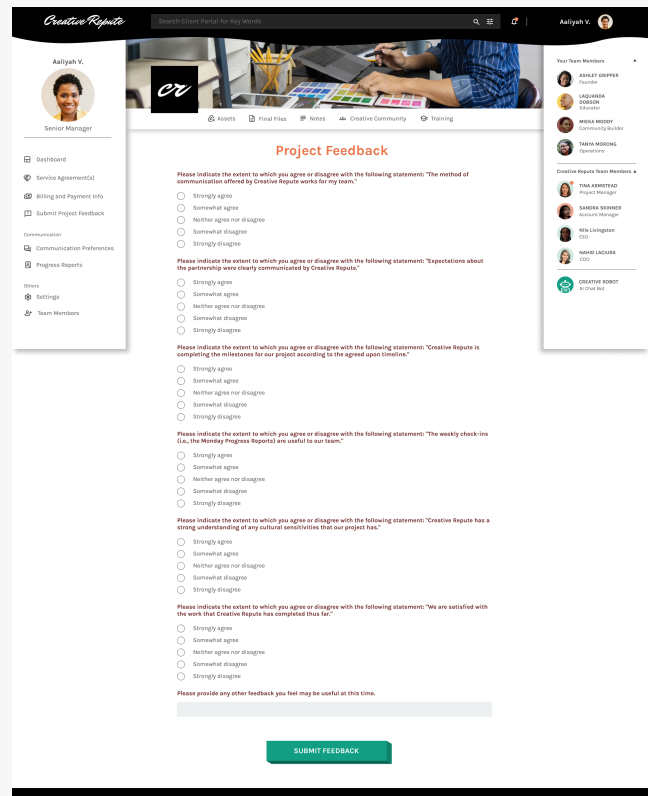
Creative Repute

Search Client Portal for Key Words

Aaliyah V.

Aaliyah V.

Senior Manager

Dashboard

Service Agreement(s)

Billing and Payment Info

Submit Project Feedback

Communication

Communication Preferences

Progress Reports

Others

Settings

Team Members

cr

Assets

Final Files

Notes

Creative Community

Training

Your Team Members

ASHLEY GRIPPER
Founder

LAQUANDA DOBSON
Educator

MIKKA MOODY
Community Builder

TANYA MORENO
Operations

Creative Repute Team Members

TINA ARMSTEAD
Project Manager

SANDRA SKINNER
Account Manager

Nile Livingston
CEO

NAHID LACUARA
COO

CREATIVE ROBOT
AI Chat Bot

Project Feedback

Please indicate the extent to which you agree or disagree with the following statement: "The method of communication offered by Creative Repute works for my team."

Strongly agree
Somewhat agree
Neither agree nor disagree
Somewhat disagree
Strongly disagree

Please indicate the extent to which you agree or disagree with the following statement: "Expectations about the partnership were clearly communicated by Creative Repute."

Strongly agree
Somewhat agree
Neither agree nor disagree
Somewhat disagree
Strongly disagree

Please indicate the extent to which you agree or disagree with the following statement: "Creative Repute is completing the milestones for our project according to the agreed upon timeline."

Strongly agree
Somewhat agree
Neither agree nor disagree
Somewhat disagree
Strongly disagree

Please indicate the extent to which you agree or disagree with the following statement: "The weekly check-ins (i.e., the Monday Progress Reports) are useful to our team."

Strongly agree
Somewhat agree
Neither agree nor disagree
Somewhat disagree
Strongly disagree

Please indicate the extent to which you agree or disagree with the following statement: "Creative Repute has a strong understanding of any cultural sensitivities that our project has."

Strongly agree
Somewhat agree
Neither agree nor disagree
Somewhat disagree
Strongly disagree

Please indicate the extent to which you agree or disagree with the following statement: "We are satisfied with the work that Creative Repute has completed thus far."

Strongly agree
Somewhat agree
Neither agree nor disagree
Somewhat disagree
Strongly disagree

Please provide any other feedback you feel may be useful at this time.

SUBMIT FEEDBACK